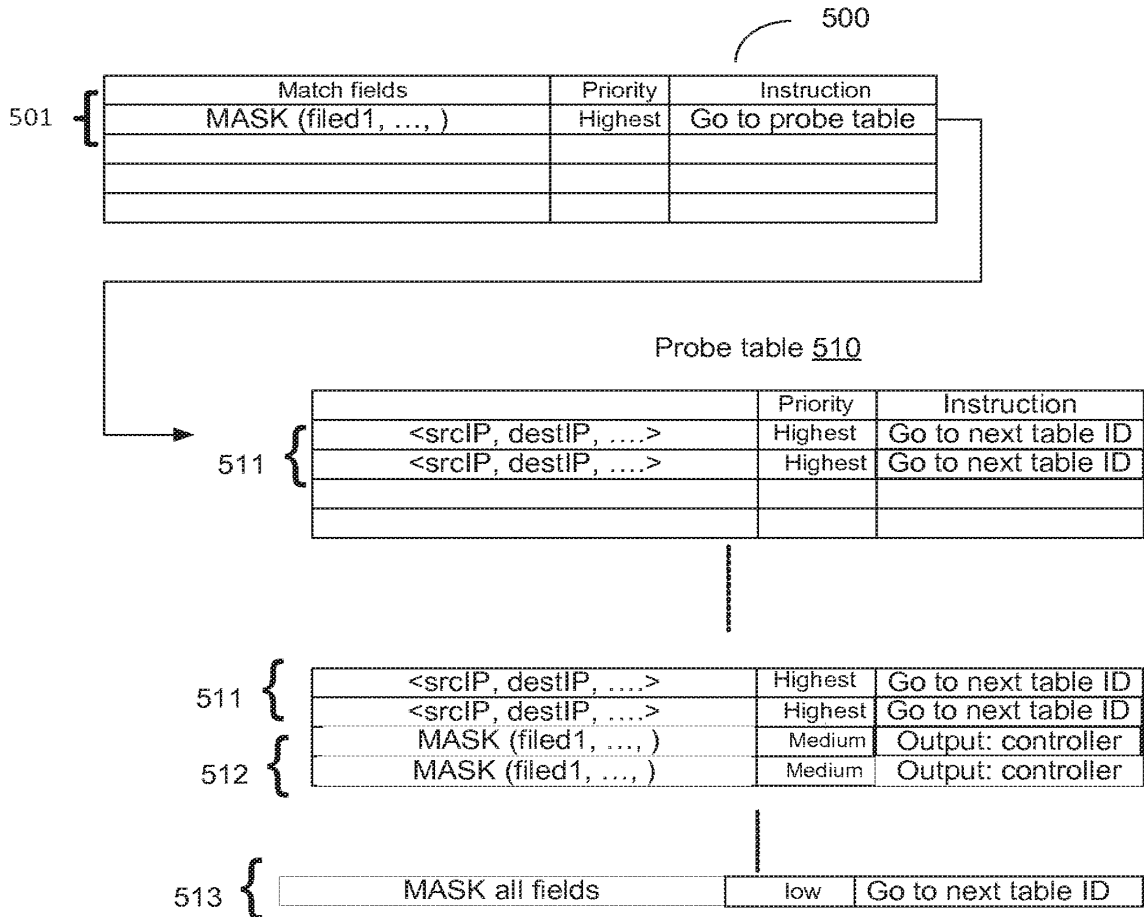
500

501

| Match fields | Priority | Instruction |
|---|---|---|
| MASK (filed1, ..., ) | Highest | Go to probe table |
| | | |
| | | |
| | | |

Probe table 510

511

| | Priority | Instruction |
|---|---|---|
| <srcIP, destIP, ....> | Highest | Go to next table ID |
| <srcIP, destIP, ....> | Highest | Go to next table ID |
| | | |
| | | |

511

512

| | | |
|---|---|---|
| <srcIP, destIP, ....> | Highest | Go to next table ID |
| <srcIP, destIP, ....> | Highest | Go to next table ID |
| MASK (filed1, ..., ) | Medium | Output: controller |
| MASK (filed1, ..., ) | Medium | Output: controller |

513

| | | |
|---|---|---|
| MASK all fields | low | Go to next table ID |